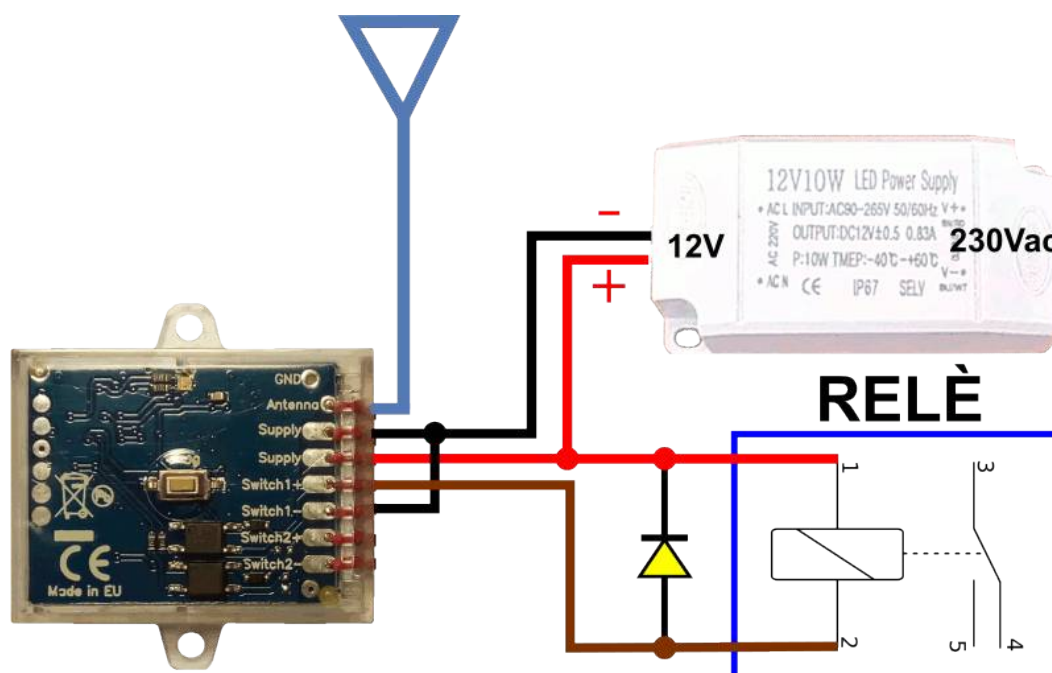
12V10W LED Power Supply
AC L INPUT:AC90-265V 50/60Hz V+
AC 220V OUTPUT:DC12V±0.5 0.83A
P:10W TMEP:-40℃-+60℃
AC N CE IP67 SELV V-
–
+
12V
230Vac
RELÈ
GND
Antenna
Supply
Supply
Switch1+
Switch1-
Switch2+
Switch2-
CE
Made in EU
1
2
3
4
5